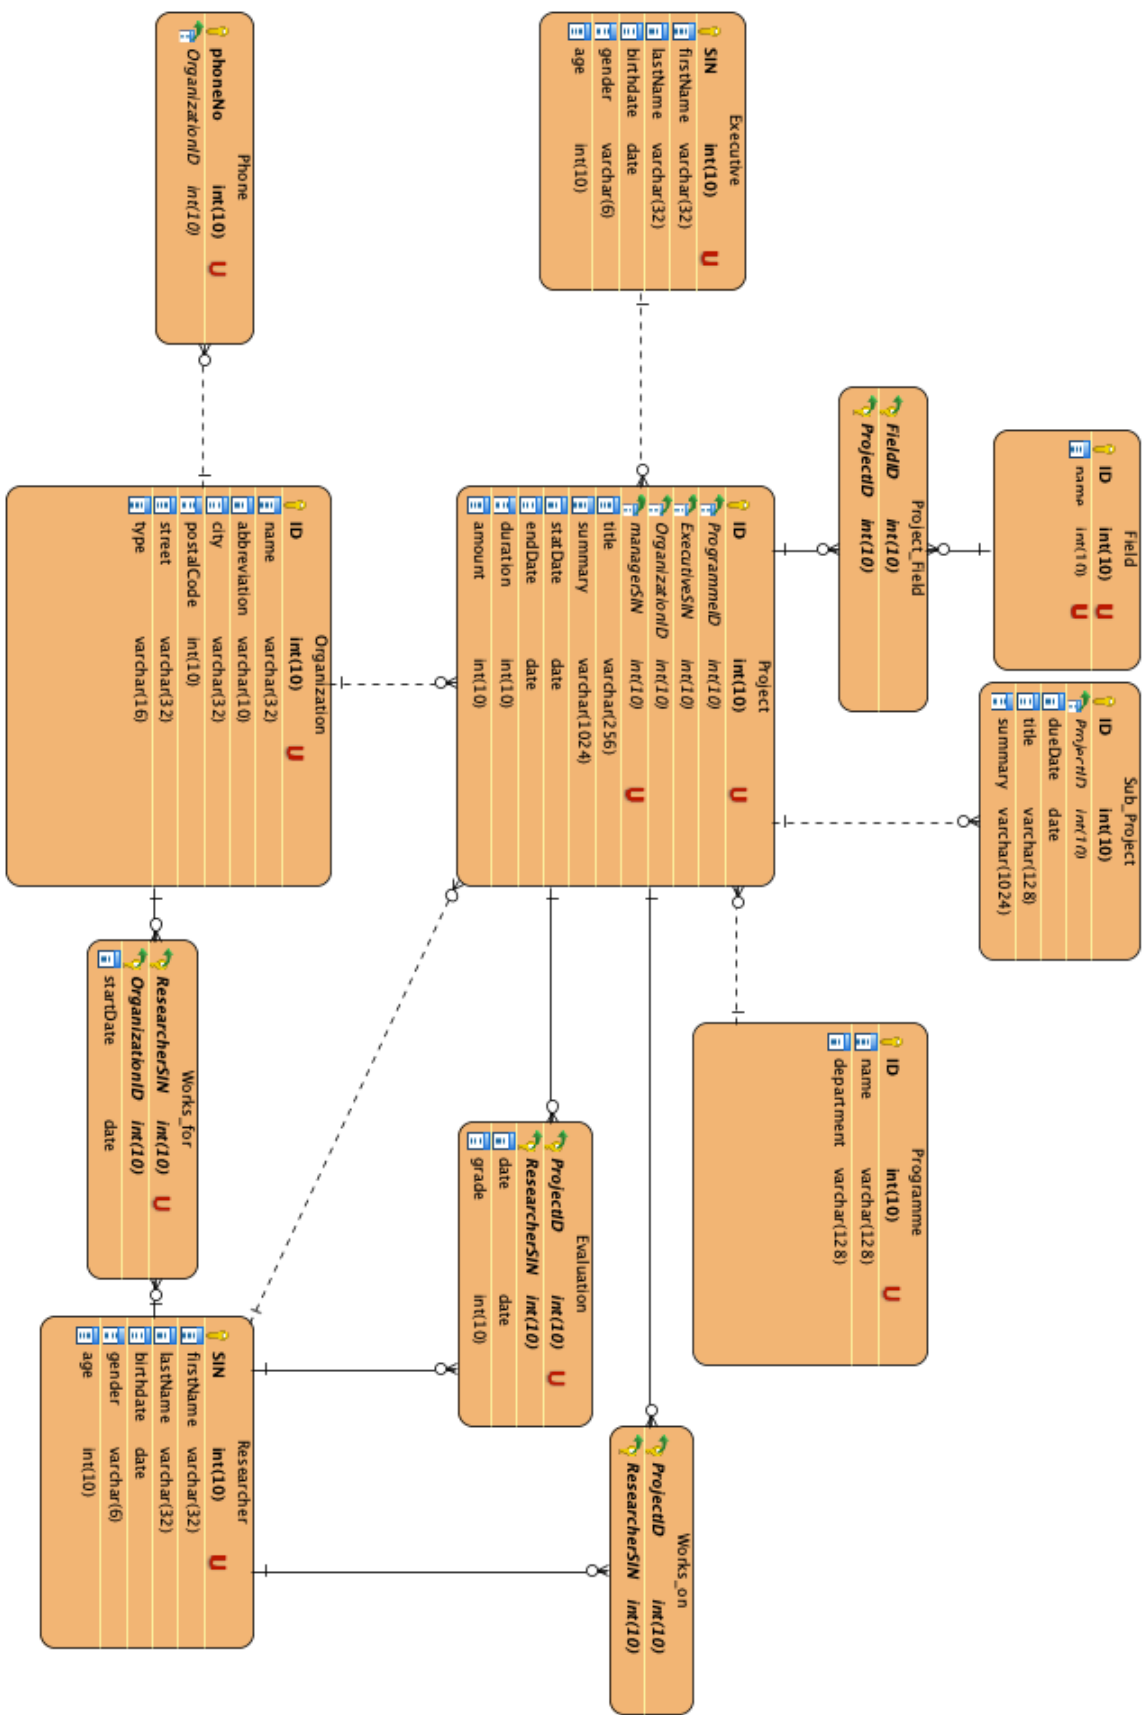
Phone
phoneNo int(10) U
OrganizationID int(10)

Executive
SIN int(10) U
firstName varchar(32)
lastName varchar(32)
birthdate date
gender varchar(6)
age int(10)

Field
ID int(10) U
name int(10) U

Project_Field
FieldID int(10)
ProjectID int(10)

Organization
ID int(10) U
name varchar(32)
abbreviation varchar(10)
city varchar(32)
postalCode int(10)
street varchar(32)
type varchar(16)

Project
ID int(10) U
ProgrammeID int(10)
ExecutiveSIN int(10)
OrganizationID int(10)
managerSIN int(10) U
title varchar(256)
summary varchar(1024)
startDate date
endDate date
duration int(10)
amount int(10)

Sub_Project
ID int(10)
ProjectID int(10)
dueDate date
title varchar(128)
summary varchar(1024)

Programme
ID int(10) U
name varchar(128)
department varchar(128)

Works_for
ResearcherSIN int(10) U
OrganizationID int(10)
startDate date

Evaluation
ProjectID int(10) U
ResearcherSIN int(10)
date date
grade int(10)

Researcher
SIN int(10) U
firstName varchar(32)
lastName varchar(32)
birthdate date
gender varchar(6)
age int(10)

Works_on
ProjectID int(10)
ResearcherSIN int(10)